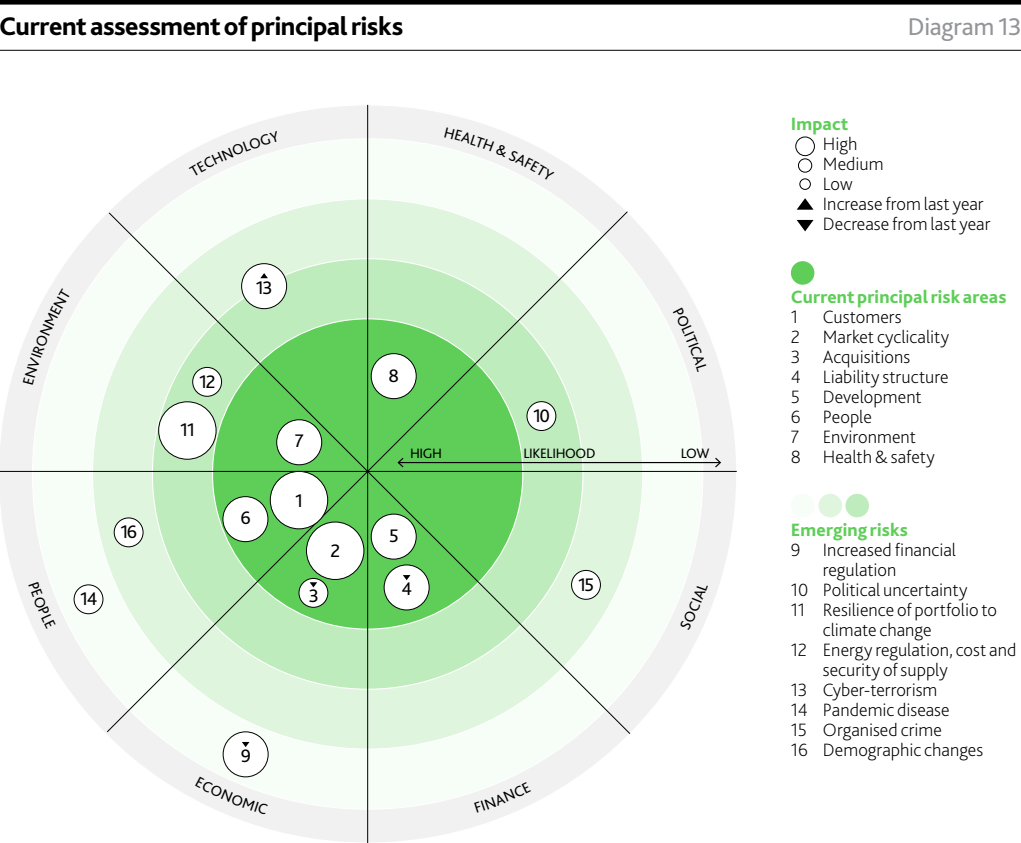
**Current assessment of principal risks**

Diagram 13

TECHNOLOGY
HEALTH & SAFETY
POLITICAL
SOCIAL
FINANCE
ECONOMIC
PEOPLE
ENVIRONMENT

13
12
11
7
8
10
HIGH
LIKELIHOOD
LOW
1
6
16
2
5
3
4
15
14
9

**Impact**
High
Medium
Low
▲ Increase from last year
▼ Decrease from last year

**Current principal risk areas**
1 Customers
2 Market cyclicality
3 Acquisitions
4 Liability structure
5 Development
6 People
7 Environment
8 Health & safety

**Emerging risks**
9 Increased financial regulation
10 Political uncertainty
11 Resilience of portfolio to climate change
12 Energy regulation, cost and security of supply
13 Cyber-terrorism
14 Pandemic disease
15 Organised crime
16 Demographic changes